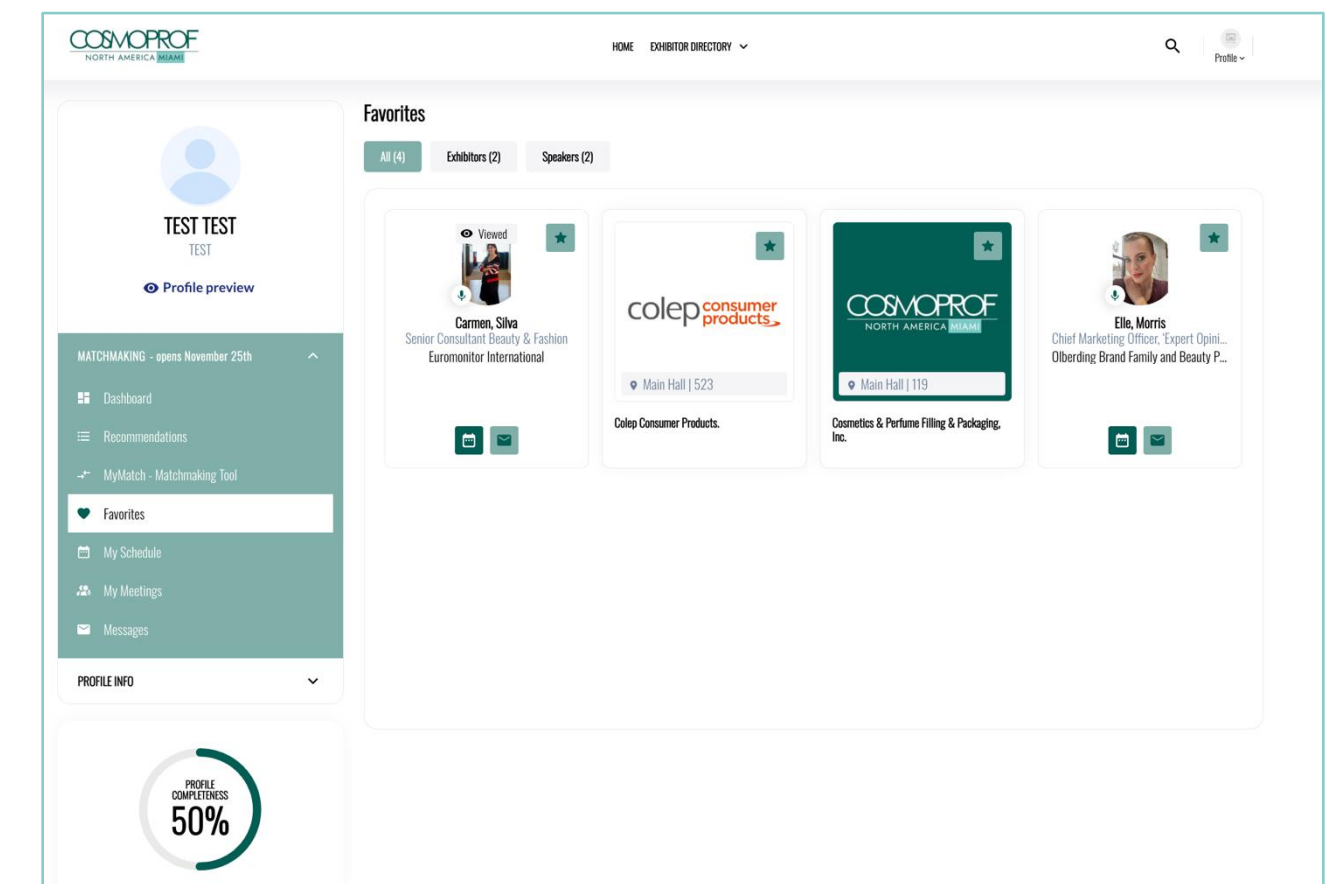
COSMOPROF
NORTH AMERICA MIAMI

HOME EXHIBITOR DIRECTORY

Profile

TEST TEST
TEST

Profile preview

MATCHMAKING - opens November 25th

Dashboard
Recommendations
MyMatch - Matchmaking Tool
Favorites
My Schedule
My Meetings
Messages

PROFILE INFO

PROFILE COMPLETENESS
50%

Favorites

All (4) Exhibitors (2) Speakers (2)

Viewed

Carmen, Silva
Senior Consultant Beauty & Fashion
Euromonitor International

colep consumer products

Main Hall | 523

Colep Consumer Products.

COSMOPROF
NORTH AMERICA MIAMI

Main Hall | 119

Cosmetics & Perfume Filling & Packaging, Inc.

Elle, Morris
Chief Marketing Officer, 'Expert Opini...
Olberding Brand Family and Beauty P...